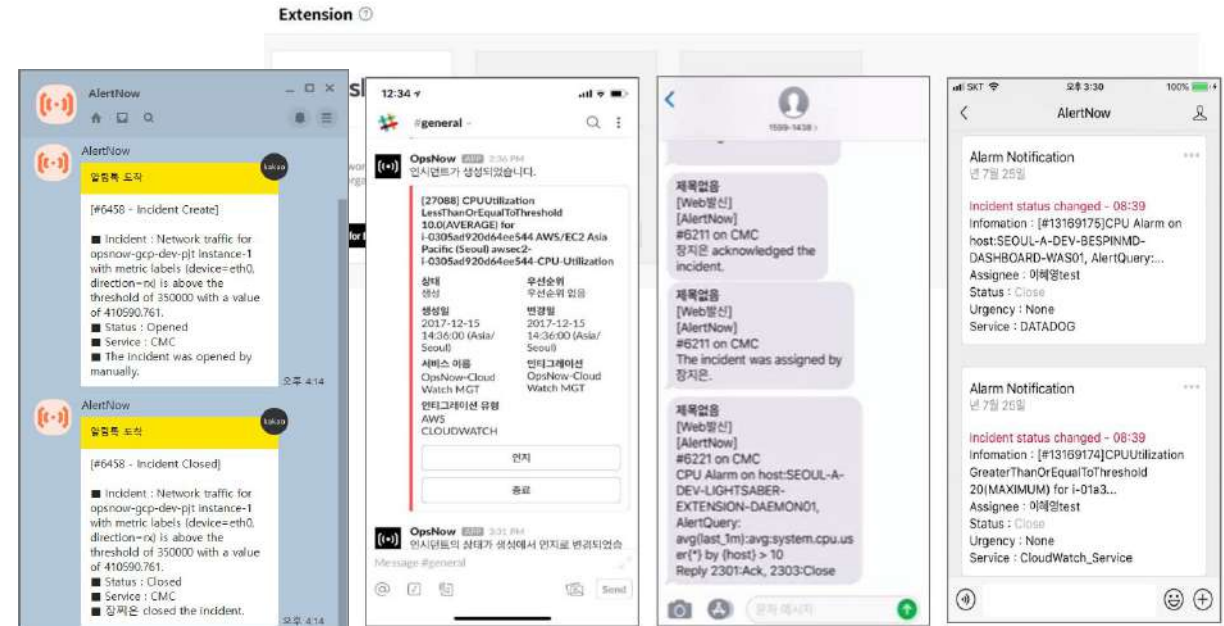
Extension

AlertNow

AlertNow

알림톡 도착

kakao

[#6458 - Incident Create]

■ Incident : Network traffic for opsnow-gcp-dev-pjt instance-1 with metric labels {device=eth0, direction=rx} is above the threshold of 350000 with a value of 410590.761.
■ Status : Opened
■ Service : CMC
■ The incident was opened by manually.

오후 4:14

AlertNow

알림톡 도착

kakao

[#6458 - Incident Closed]

■ Incident : Network traffic for opsnow-gcp-dev-pjt instance-1 with metric labels {device=eth0, direction=rx} is above the threshold of 350000 with a value of 410590.761.
■ Status : Closed
■ Service : CMC
■ 장찌은 closed the incident.

오후 4:14

12:34

#general

OpsNow APP 2:36 PM
인시던트가 생성되었습니다.

[27088] CPUUtilization LessThanOrEqualToThreshold 10.0(AVERAGE) for i-0305ad920d64ee544 AWS/EC2 Asia Pacific (Seoul) awsec2-i-0305ad920d64ee544-CPU-Utilization

상태
생성

우선순위
우선순위 없음

생성일
2017-12-15 14:36:00 (Asia/Seoul)

변경일
2017-12-15 14:36:00 (Asia/Seoul)

서비스 이름
OpsNow-Cloud Watch MGT

인티그레이션
OpsNow-Cloud Watch MGT

인티그레이션 유형
AWS CLOUDWATCH

인지

종료

OpsNow APP 3:31 PM
인시던트의 상태가 생성에서 인지로 변경되었습

Message #general

Send

1599-1438

제목없음
[Web발신]
[AlertNow]
#6211 on CMC
장지은 acknowledged the incident.

제목없음
[Web발신]
[AlertNow]
#6211 on CMC
The incident was assigned by 장지은.

제목없음
[Web발신]
[AlertNow]
#6221 on CMC
CPU Alarm on host:SEOUL-A-DEV-LIGHTSABER-EXTENSION-DAEMON01, AlertQuery: avg(last_1m):avg:system.cpu.user{*} by {host} > 10
Reply 2301:Ack, 2303:Close

문자 메시지

SKT 오후 3:30 100%

AlertNow

Alarm Notification
년 7월 25일

Incident status changed - 08:39
Infomation : [#13169175]CPU Alarm on host:SEOUL-A-DEV-BESPINMD-DASHBOARD-WAS01, AlertQuery:...
Assignee : 이혜영test
Status : Close
Urgency : None
Service : DATADOG

Alarm Notification
년 7월 25일

Incident status changed - 08:39
Infomation : [#13169174]CPUUtilization GreaterThanOrEqualToThreshold 20(MAXIMUM) for i-01a3...
Assignee : 이혜영test
Status : Close
Urgency : None
Service : CloudWatch_Service